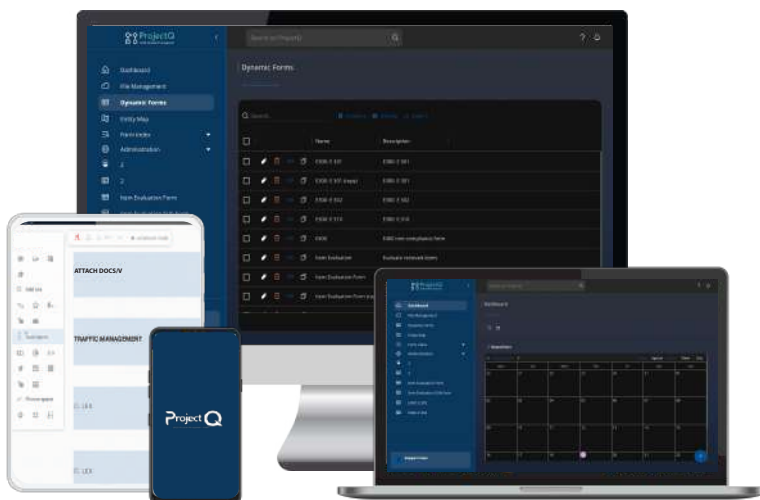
ProjectQ

Search in ProjectQ

Dashboard
File Management
Dynamic Forms
Entity Map
Form Index
Administration
2
2
Item Evaluation Form

Dynamic Forms

Search

Name
Description

EXB-C 101
EXB-C 101

EXB-C 101 (copy)
EXB-C 101

EXB-C 102
EXB-C 102

EXB-C 114
EXB-C 114

EXB
EXB item evaluation form

Item Evaluation
Evaluate network items

Item Evaluation Form

Item Evaluation Form

ATTACH DOCS/V

TRAFFIC MANAGEMENT

ProjectQ

ProjectQ

Dashboard
File Management
Dynamic Forms
Entity Map
Form Index
Administration
Item Evaluation Form

Dashboard